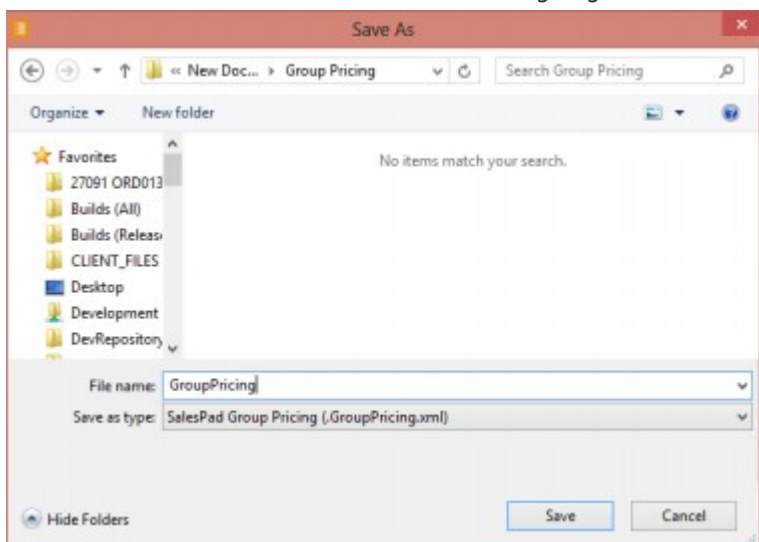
Save As

« New Doc... › Group Pricing

Search Group Pricing

Organize ▾ New folder

Favorites
27091 ORD013
Builds (All)
Builds (Releas
CLIENT_FILES
Desktop
Development
DevRepository

No items match your search.

File name: GroupPricing

Save as type: SalesPad Group Pricing (.GroupPricing.xml)

Hide Folders

Save

Cancel